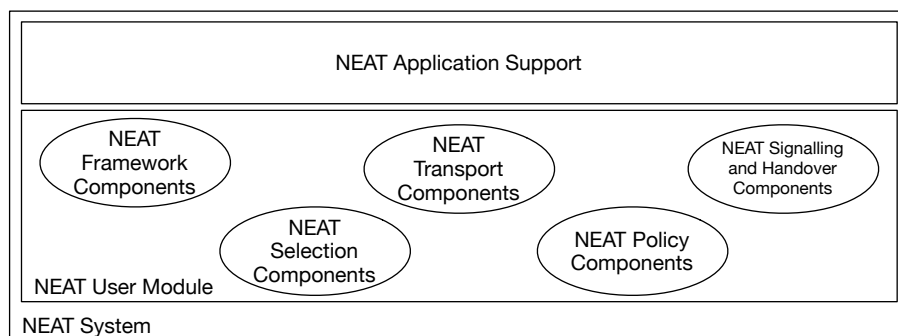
NEAT Application Support

NEAT Framework Components

NEAT Transport Components

NEAT Signalling and Handover Components

NEAT Selection Components

NEAT Policy Components

NEAT User Module

NEAT System